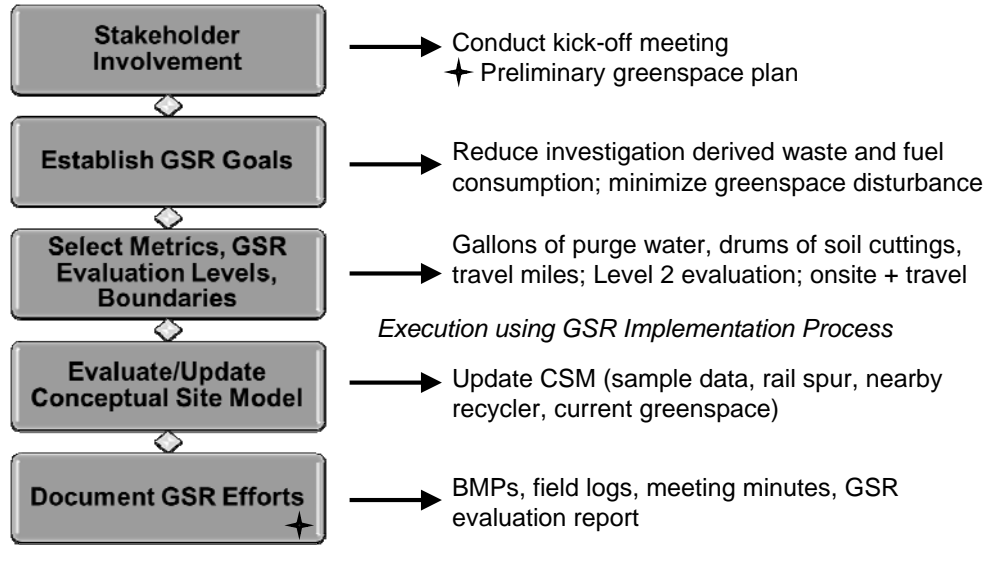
Stakeholder Involvement

Conduct kick-off meeting
Preliminary greenspace plan

Establish GSR Goals

Reduce investigation derived waste and fuel consumption; minimize greenspace disturbance

Select Metrics, GSR Evaluation Levels, Boundaries

Gallons of purge water, drums of soil cuttings, travel miles; Level 2 evaluation; onsite + travel

Execution using GSR Implementation Process

Evaluate/Update Conceptual Site Model

Update CSM (sample data, rail spur, nearby recycler, current greenspace)

Document GSR Efforts

BMPs, field logs, meeting minutes, GSR evaluation report